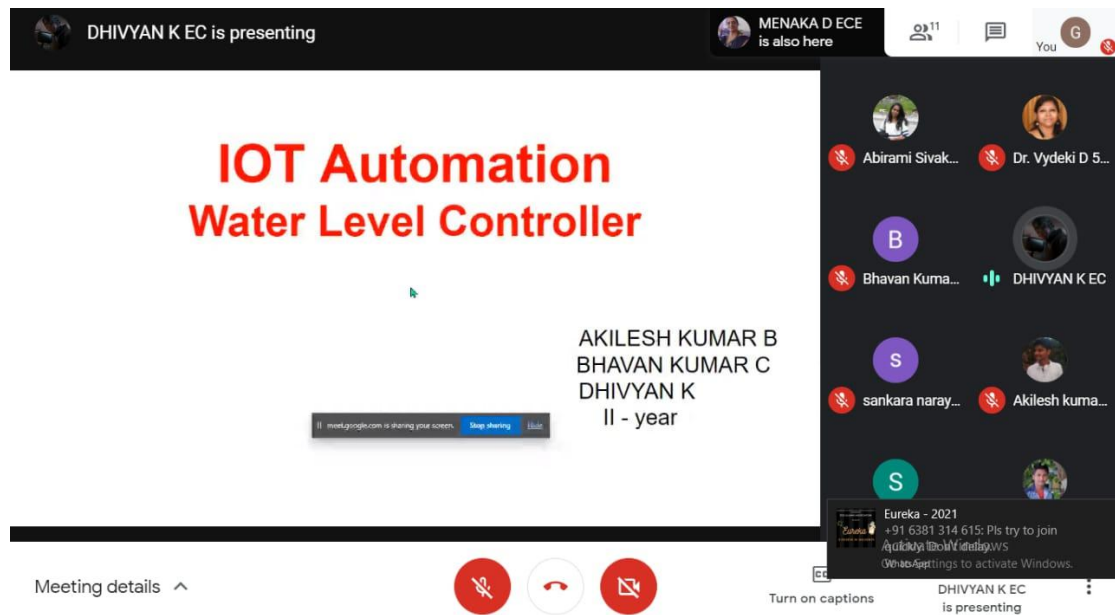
DHIVYAN K EC is presenting

MENAKA D ECE is also here

11

You

G

IOT Automation
Water Level Controller

AKILESH KUMAR B
BHAVAN KUMAR C
DHIVYAN K
II - year

meet.google.com is sharing your screen. Stop sharing Hide

Abirami Sivak...

Dr. Vydeki D 5...

B

Bhavan Kuma...

DHIVYAN K EC

S

sankara naray...

Akilesh kuma...

S

Eureka - 2021
+91 6381 314 615: Pls try to join quickly. Don't delay
WhatsApp

Activate Windows
Go to Settings to activate Windows.

Meeting details

Turn on captions

DHIVYAN K EC is presenting